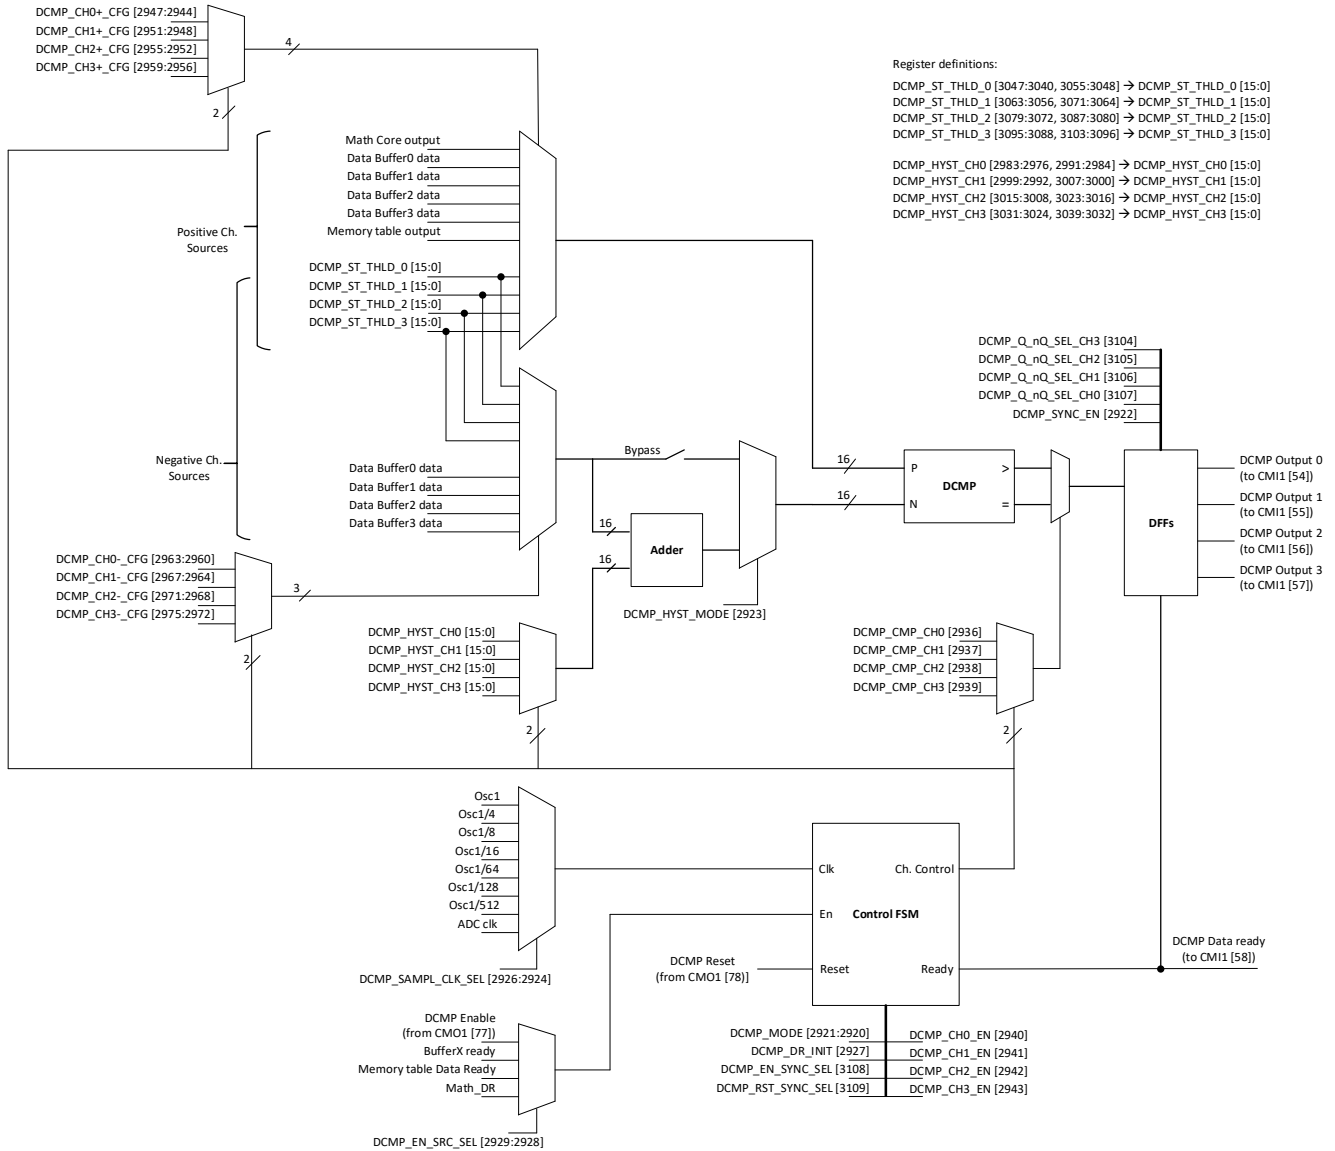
DCMP_CH0+_CFG [2947:2944]
DCMP_CH1+_CFG [2951:2948]
DCMP_CH2+_CFG [2955:2952]
DCMP_CH3+_CFG [2959:2956]

4

2

Register definitions:
DCMP_ST_THLD_0 [3047:3040, 3055:3048] → DCMP_ST_THLD_0 [15:0]
DCMP_ST_THLD_1 [3063:3056, 3071:3064] → DCMP_ST_THLD_1 [15:0]
DCMP_ST_THLD_2 [3079:3072, 3087:3080] → DCMP_ST_THLD_2 [15:0]
DCMP_ST_THLD_3 [3095:3088, 3103:3096] → DCMP_ST_THLD_3 [15:0]

DCMP_HYST_CH0 [2983:2976, 2991:2984] → DCMP_HYST_CH0 [15:0]
DCMP_HYST_CH1 [2999:2992, 3007:3000] → DCMP_HYST_CH1 [15:0]
DCMP_HYST_CH2 [3015:3008, 3023:3016] → DCMP_HYST_CH2 [15:0]
DCMP_HYST_CH3 [3031:3024, 3039:3032] → DCMP_HYST_CH3 [15:0]

Math Core output
Data Buffer0 data
Data Buffer1 data
Data Buffer2 data
Data Buffer3 data
Memory table output

Positive Ch. Sources

DCMP_ST_THLD_0 [15:0]
DCMP_ST_THLD_1 [15:0]
DCMP_ST_THLD_2 [15:0]
DCMP_ST_THLD_3 [15:0]

DCMP_Q_nQ_SEL_CH3 [3104]
DCMP_Q_nQ_SEL_CH2 [3105]
DCMP_Q_nQ_SEL_CH1 [3106]
DCMP_Q_nQ_SEL_CH0 [3107]
DCMP_SYNC_EN [2922]

Negative Ch. Sources

Bypass

16
P
>
DCMP
16
N
=

DFFs

DCMP Output 0 (to CMI1 [54])
DCMP Output 1 (to CMI1 [55])
DCMP Output 2 (to CMI1 [56])
DCMP Output 3 (to CMI1 [57])

Data Buffer0 data
Data Buffer1 data
Data Buffer2 data
Data Buffer3 data

16
Adder
16

DCMP_CH0-_CFG [2963:2960]
DCMP_CH1-_CFG [2967:2964]
DCMP_CH2-_CFG [2971:2968]
DCMP_CH3-_CFG [2975:2972]

3

2

DCMP_HYST_MODE [2923]

DCMP_HYST_CH0 [15:0]
DCMP_HYST_CH1 [15:0]
DCMP_HYST_CH2 [15:0]
DCMP_HYST_CH3 [15:0]

2

DCMP_CMP_CH0 [2936]
DCMP_CMP_CH1 [2937]
DCMP_CMP_CH2 [2938]
DCMP_CMP_CH3 [2939]

2

Osc1
Osc1/4
Osc1/8
Osc1/16
Osc1/64
Osc1/128
Osc1/512
ADC clk

DCMP_SAMPL_CLK_SEL [2926:2924]

Clk
Ch. Control
En
Control FSM
Reset
Ready

DCMP Reset (from CMO1 [78])

DCMP Data ready (to CMI1 [58])

DCMP Enable (from CMO1 [77])
BufferX ready
Memory table Data Ready
Math_DR

DCMP_EN_SRC_SEL [2929:2928]

DCMP_MODE [2921:2920]
DCMP_DR_INIT [2927]
DCMP_EN_SYNC_SEL [3108]
DCMP_RST_SYNC_SEL [3109]

DCMP_CH0_EN [2940]
DCMP_CH1_EN [2941]
DCMP_CH2_EN [2942]
DCMP_CH3_EN [2943]